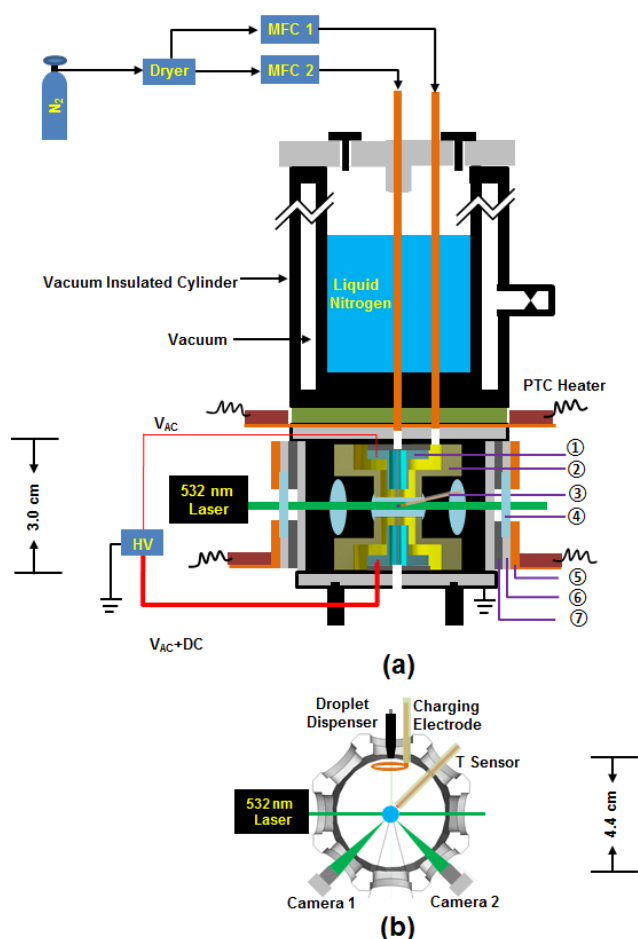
MFC 1

$N_2$

Dryer

MFC 2

Vacuum Insulated Cylinder

Liquid Nitrogen

Vacuum

PTC Heater

$V_{AC}$

3.0 cm

532 nm Laser

HV

①

②

③

④

⑤

⑥

⑦

$V_{AC}$+DC

(a)

Droplet Dispenser

Charging Electrode

T Sensor

532 nm Laser

4.4 cm

Camera 1

Camera 2

(b)